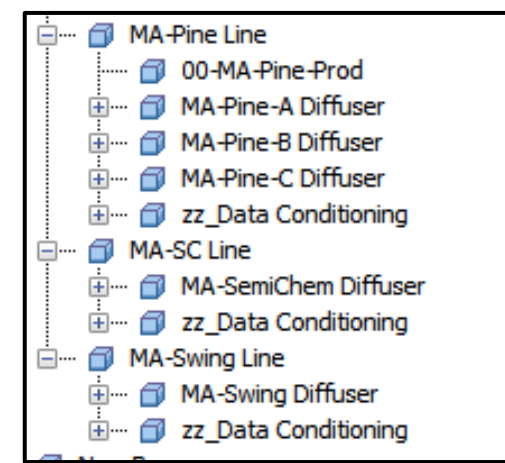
MA-Pine Line
00-MA-Pine-Prod
MA-Pine-A Diffuser
MA-Pine-B Diffuser
MA-Pine-C Diffuser
zz_Data Conditioning
MA-SC Line
MA-SemiChem Diffuser
zz_Data Conditioning
MA-Swing Line
MA-Swing Diffuser
zz_Data Conditioning